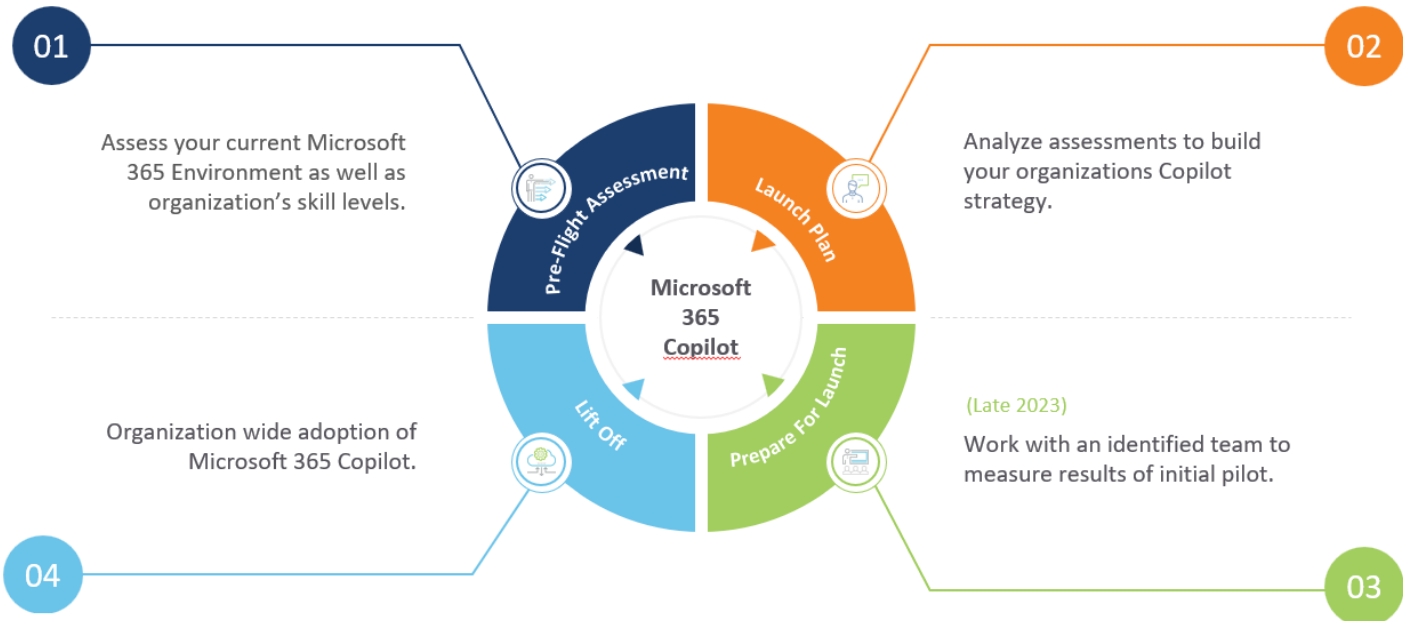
01

Assess your current Microsoft 365 Environment as well as organization's skill levels.

Pre-Flight Assessment

02

Analyze assessments to build your organizations Copilot strategy.

Launch Plan

Microsoft 365 Copilot

Lift Off

Prepare For Launch

Organization wide adoption of Microsoft 365 Copilot.

(Late 2023)

Work with an identified team to measure results of initial pilot.

04

03